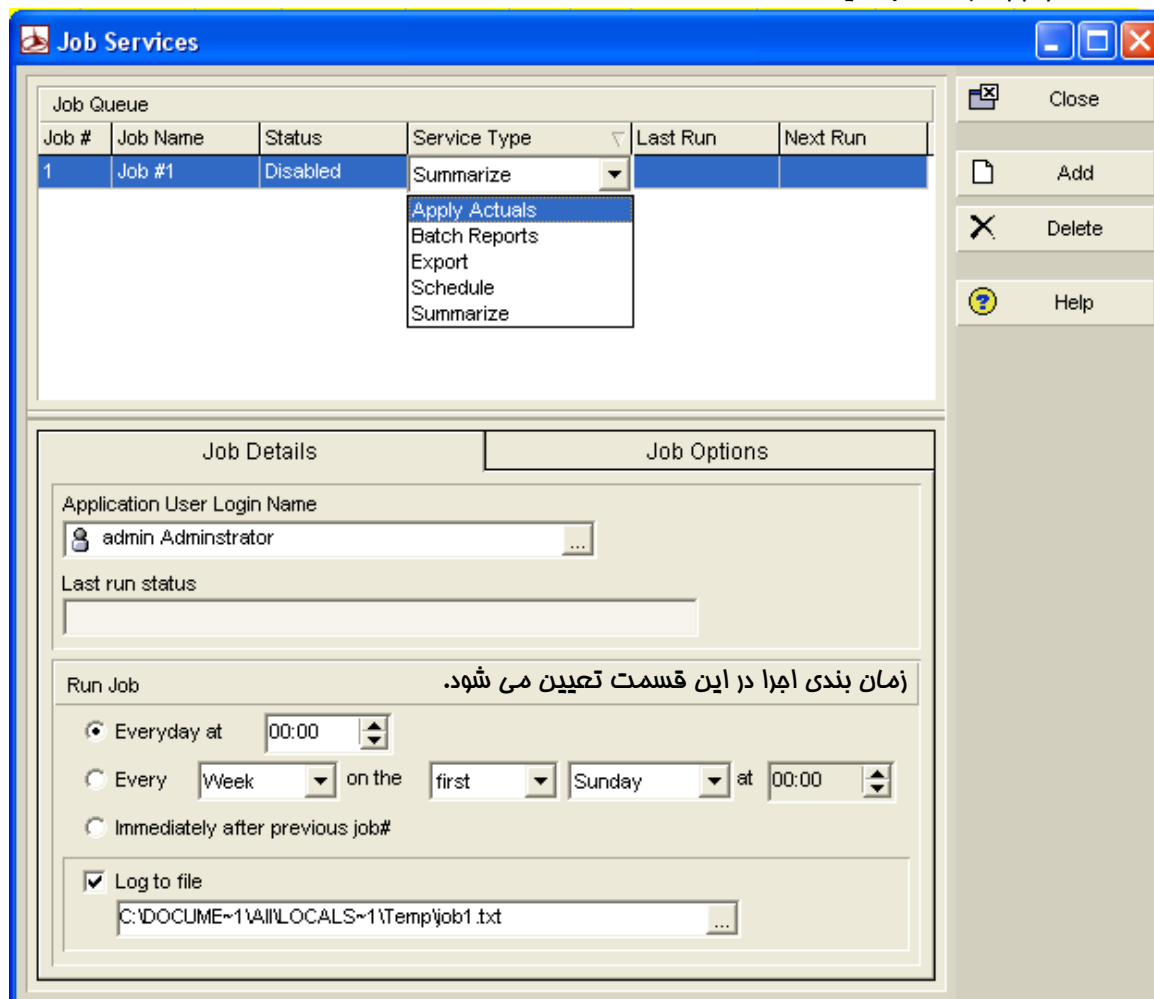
Job Services

Job Queue

| Job # | Job Name | Status | Service Type | Last Run | Next Run |
|---|---|---|---|---|---|
| 1 | Job #1 | Disabled | Summarize | | |

Apply Actuals
Batch Reports
Export
Schedule
Summarize

Close
Add
Delete
Help

Job Details
Job Options

Application User Login Name
admin Adminstrator ...

Last run status

Run Job
زمان بندی اجرا در این قسمت تعیین می شود.

Everyday at 00:00
Every Week on the first Sunday at 00:00
Immediately after previous job#

Log to file
C:\DOCUME~1\All\LOCALS~1\Temp\job1.txt ...